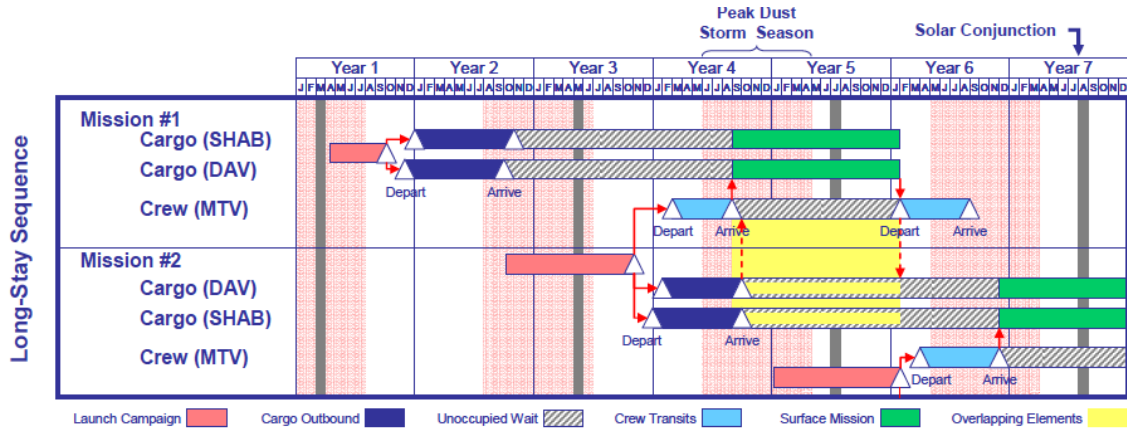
Peak Dust Storm Season

Solar Conjunction

| Year 1 | Year 2 | Year 3 | Year 4 | Year 5 | Year 6 | Year 7 |
|---|---|---|---|---|---|---|
| J F M A M J J A S O N D | J F M A M J J A S O N D | J F M A M J J A S O N D | J F M A M J J A S O N D | J F M A M J J A S O N D | J F M A M J J A S O N D | J F M A M J J A S O N D |

Long-Stay Sequence

Mission #1
Cargo (SHAB)
Cargo (DAV)
Depart
Arrive
Crew (MTV)
Depart
Arrive
Depart
Arrive

Mission #2
Cargo (DAV)
Cargo (SHAB)
Depart
Arrive
Crew (MTV)
Depart
Arrive

Launch Campaign
Cargo Outbound
Unoccupied Wait
Crew Transits
Surface Mission
Overlapping Elements